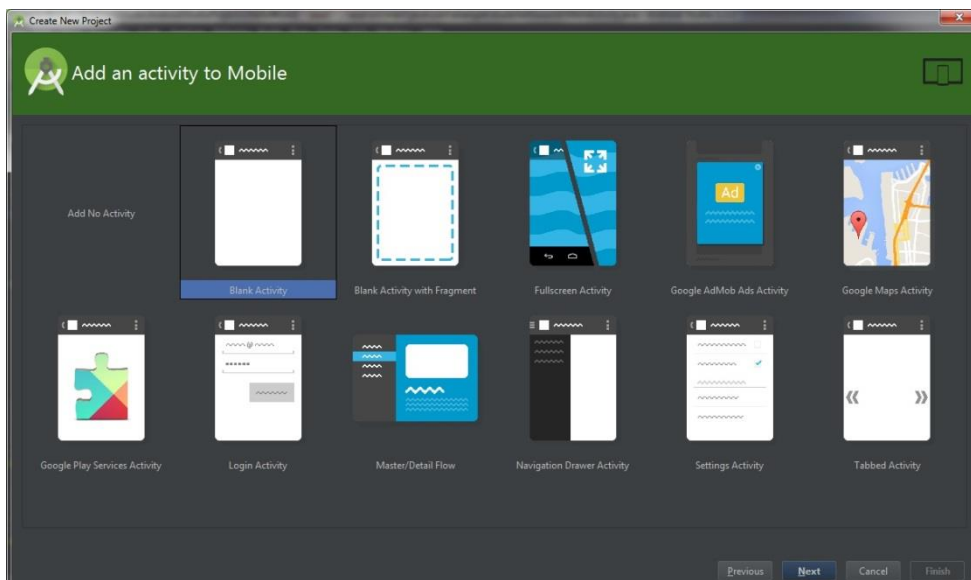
Create New Project

Add an activity to Mobile

Add No Activity

Blank Activity

Blank Activity with Fragment

Fullscreen Activity

Ad

Google AdMob Ads Activity

Google Maps Activity

Google Play Services Activity

Login Activity

Master/Detail Flow

Navigation Drawer Activity

Settings Activity

Tabbed Activity

Previous Next Cancel Finish